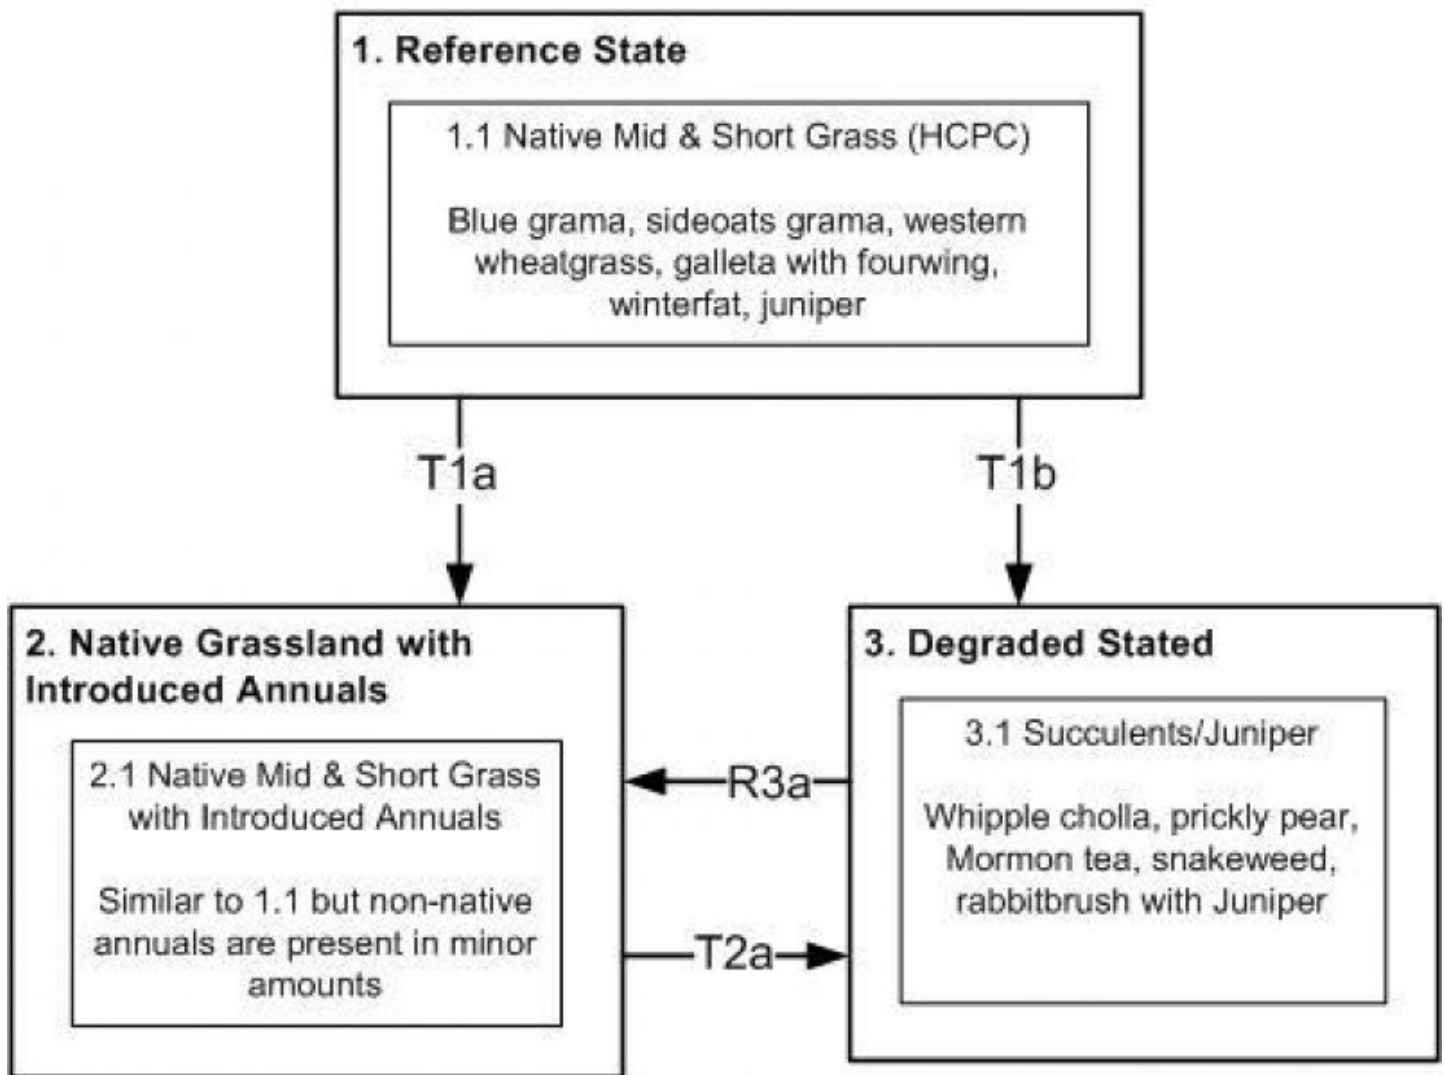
1. Reference State

1.1 Native Mid & Short Grass (HCPC)

Blue grama, sideoats grama, western wheatgrass, galleta with fourwing, winterfat, juniper

T1a

T1b

2. Native Grassland with Introduced Annuals

2.1 Native Mid & Short Grass with Introduced Annuals

Similar to 1.1 but non-native annuals are present in minor amounts

R3a

T2a

3. Degraded Stated

3.1 Succulents/Juniper

Whipple cholla, prickly pear, Mormon tea, snakeweed, rabbitbrush with Juniper